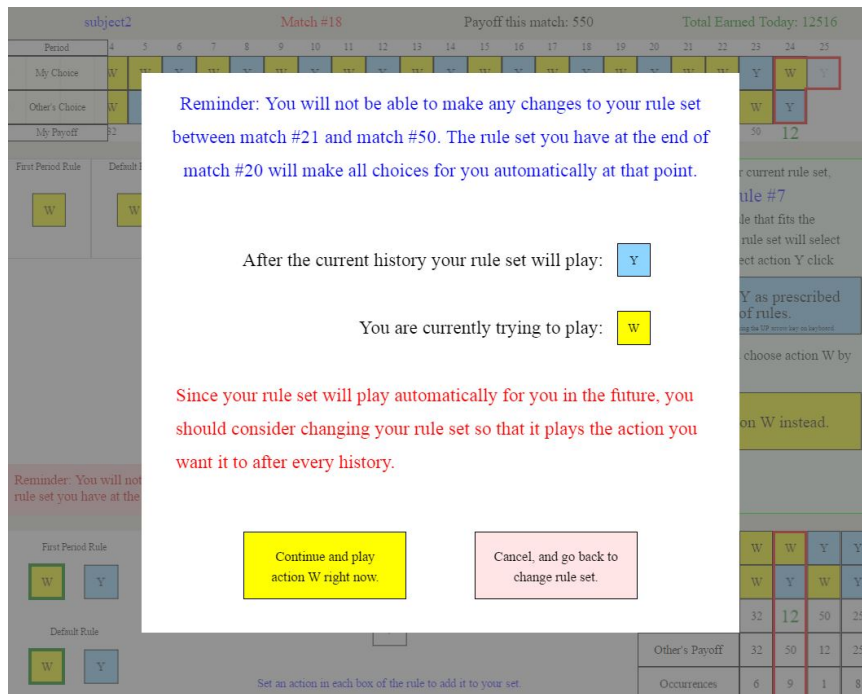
subject2 Match #18 Payoff this match: 550 Total Earned Today: 12516

| Period | 4 | 5 | 6 | 7 | 8 | 9 | 10 | 11 | 12 | 13 | 14 | 15 | 16 | 17 | 18 | 19 | 20 | 21 | 22 | 23 | 24 | 25 |
|---|---|---|---|---|---|---|---|---|---|---|---|---|---|---|---|---|---|---|---|---|---|---|
| My Choice | W | W | | | | | | | | | | | | | | | | | | Y | W | Y |
| Other's Choice | W | | | | | | | | | | | | | | | | | | | W | Y | |
| My Payoff | 32 | | | | | | | | | | | | | | | | | | | 50 | 12 | |

First Period Rule
W
Default
W

r current rule set,
ule #7
le that fits the
rule set will select
ect action Y click

Y as prescribed
of rules.

choose action W by

on W instead.

Reminder: You will not
rule set you have at the

Reminder: You will not be able to make any changes to your rule set between match #21 and match #50. The rule set you have at the end of match #20 will make all choices for you automatically at that point.

After the current history your rule set will play: Y

You are currently trying to play: W

Since your rule set will play automatically for you in the future, you should consider changing your rule set so that it plays the action you want it to after every history.

Continue and play action W right now.

Cancel, and go back to change rule set.

First Period Rule
W Y
Default Rule
W Y

Set an action in each box of the rule to add it to your set.

| | W | W | Y | Y |
|---|---|---|---|---|
| | W | Y | W | Y |
| | 32 | 12 | 50 | 25 |
| Other's Payoff | 32 | 50 | 12 | 25 |
| Occurrences | 6 | 9 | 1 | 8 |